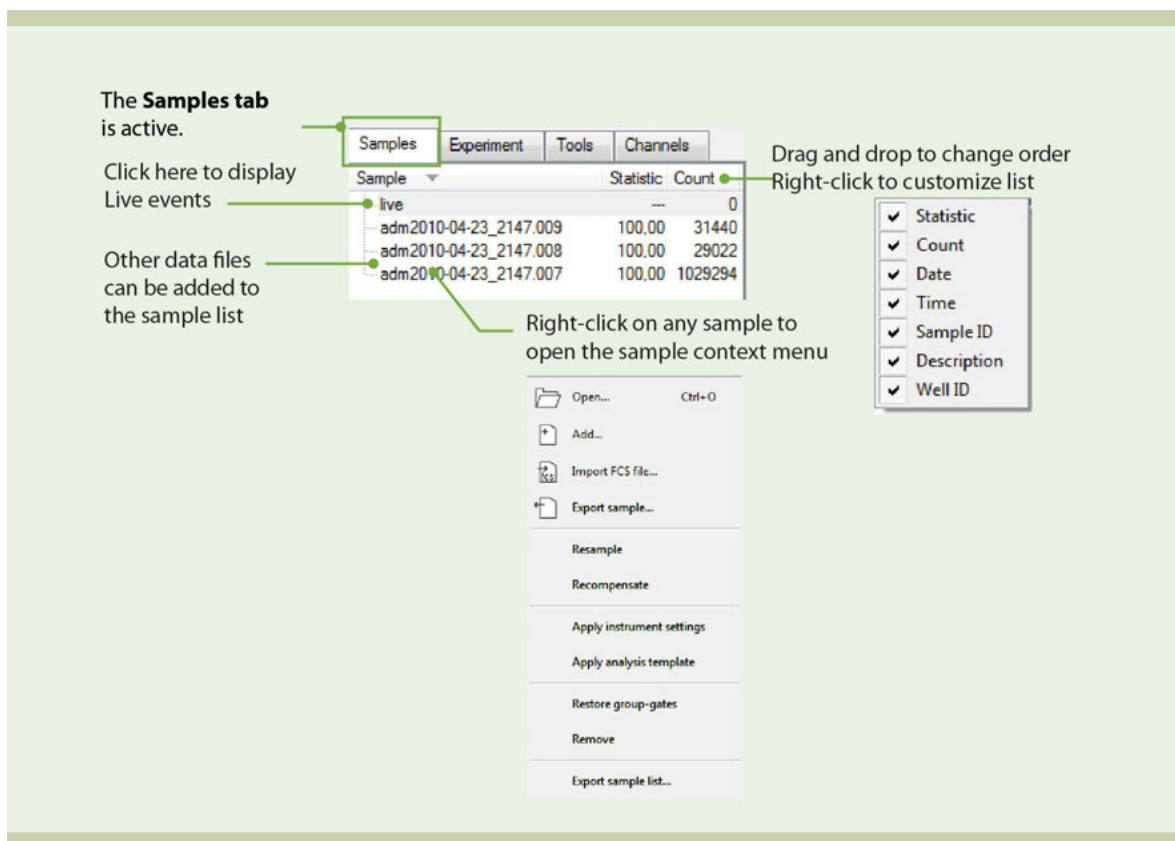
The **Samples tab** is active.

Click here to display Live events

Other data files can be added to the sample list

Samples Experiment Tools Channels

| Sample | Statistic | Count |
|---|---|---|
| live | --- | 0 |
| adm2010-04-23_2147.009 | 100,00 | 31440 |
| adm2010-04-23_2147.008 | 100,00 | 29022 |
| adm2010-04-23_2147.007 | 100,00 | 1029294 |

Drag and drop to change order
Right-click to customize list

Statistic
Count
Date
Time
Sample ID
Description
Well ID

Right-click on any sample to open the sample context menu

Open... Ctrl+O
Add...
Import FCS file...
Export sample...
Resample
Recompensate
Apply instrument settings
Apply analysis template
Restore group-gates
Remove
Export sample list...